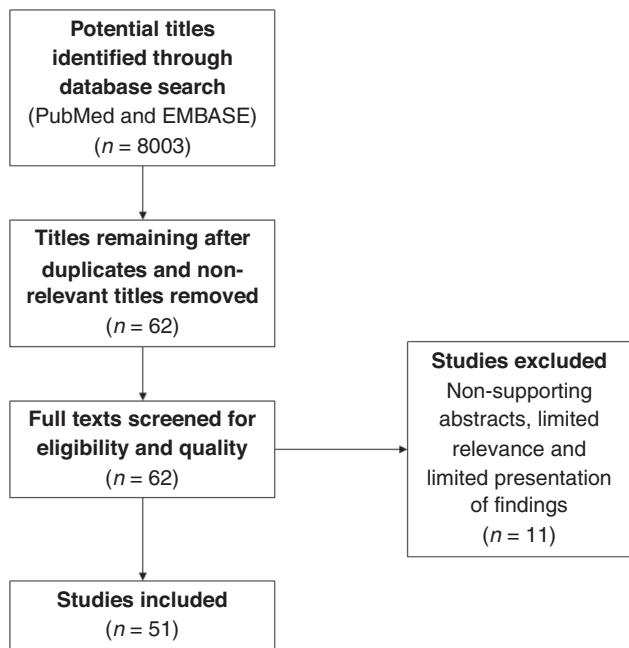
**Potential titles identified through database search**
(PubMed and EMBASE)
($n$ = 8003)

**Titles remaining after duplicates and non-relevant titles removed**
($n$ = 62)

**Full texts screened for eligibility and quality**
($n$ = 62)

**Studies excluded**
Non-supporting abstracts, limited relevance and limited presentation of findings
($n$ = 11)

**Studies included**
($n$ = 51)